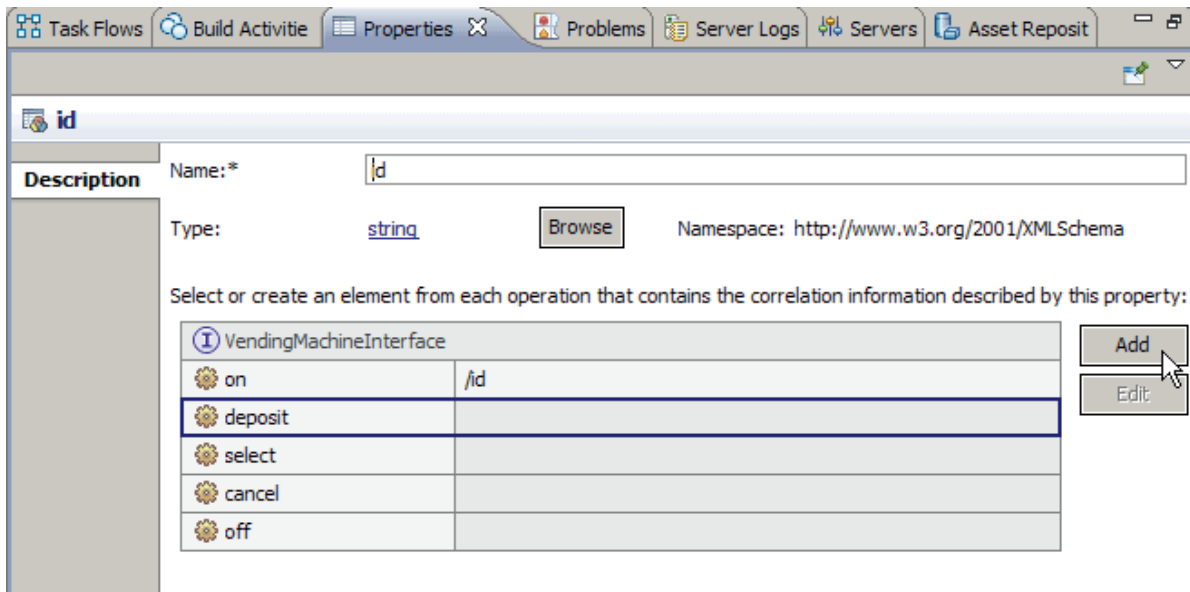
Task Flows | Build Activitie | Properties | Problems | Server Logs | Servers | Asset Reposit

id

Description

Name:* id

Type: string Browse Namespace: http://www.w3.org/2001/XMLSchema

Select or create an element from each operation that contains the correlation information described by this property:

| VendingMachineInterface | |
|---|---|
| on | /id |
| deposit | |
| select | |
| cancel | |
| off | |

Add

Edit